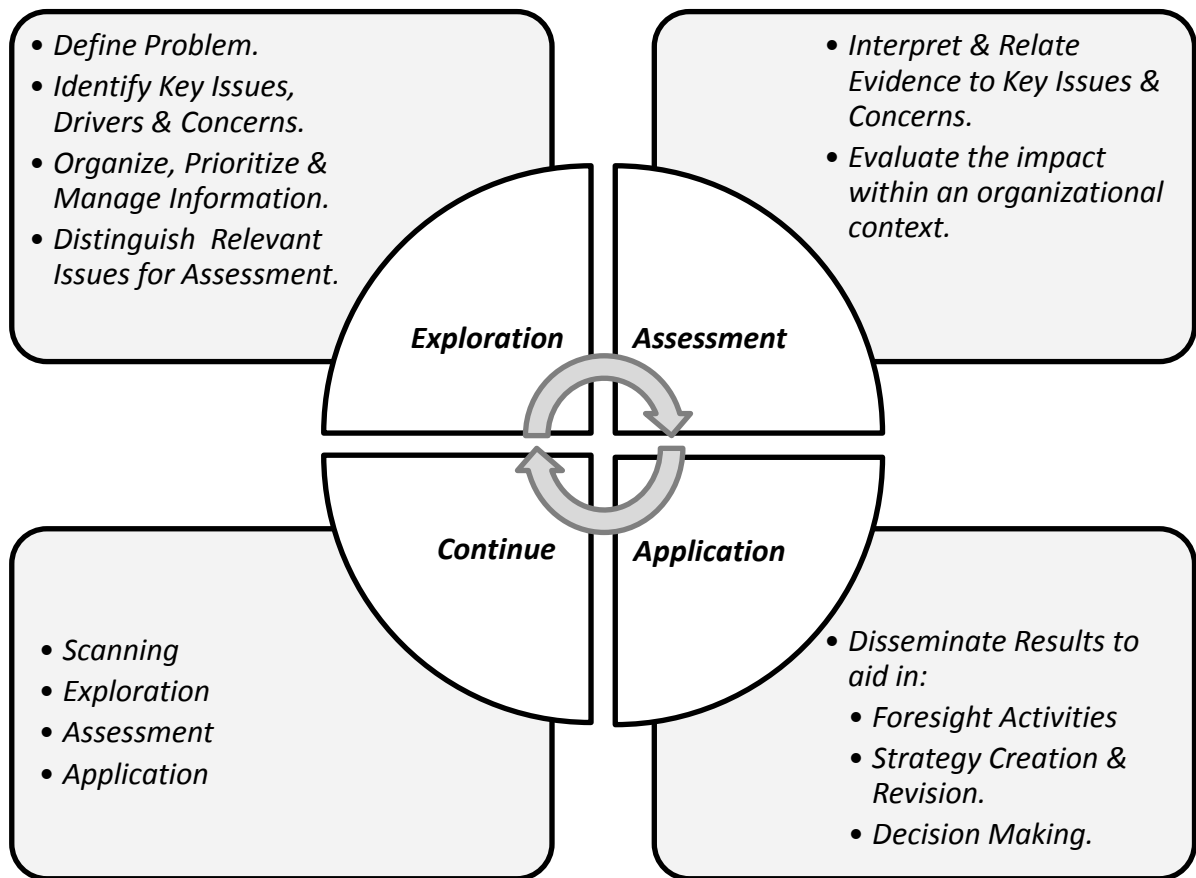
• Define Problem.
• Identify Key Issues, Drivers & Concerns.
• Organize, Prioritize & Manage Information.
• Distinguish Relevant Issues for Assessment.

• Interpret & Relate Evidence to Key Issues & Concerns.
• Evaluate the impact within an organizational context.

Exploration

Assessment

Continue

Application

• Scanning
• Exploration
• Assessment
• Application

• Disseminate Results to aid in:
• Foresight Activities
• Strategy Creation & Revision.
• Decision Making.